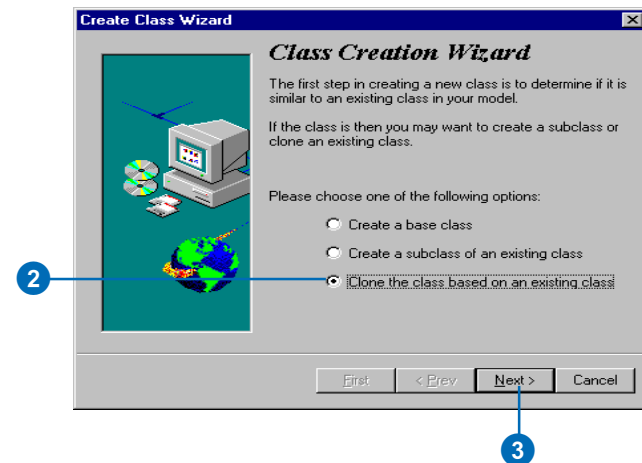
Create Class Wizard

×

Class Creation Wizard

The first step in creating a new class is to determine if it is similar to an existing class in your model.

If the class is then you may want to create a subclass or clone an existing class.

Please choose one of the following options:

Create a base class

Create a subclass of an existing class

Clone the class based on an existing class

2

First

< Prev

Next >

Cancel

3